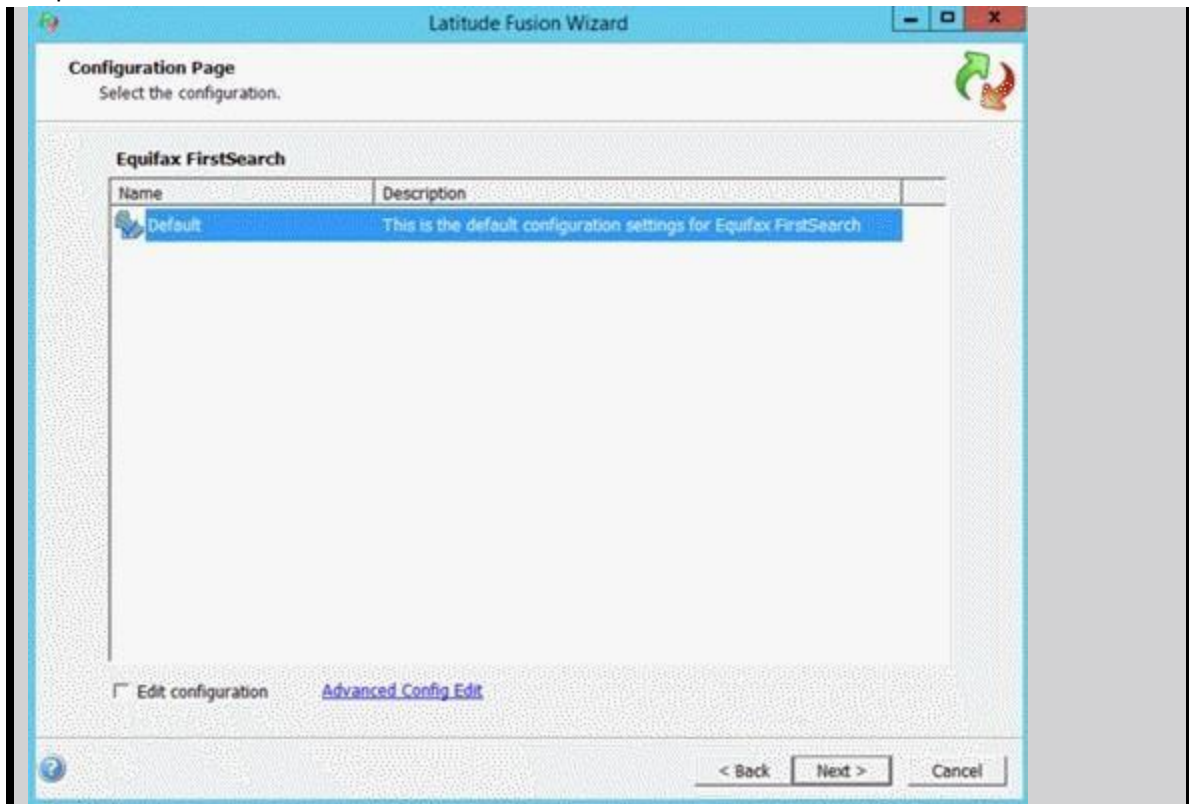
Latitude Fusion Wizard

Configuration Page
Select the configuration.

Equifax FirstSearch

| Name | Description |
|---|---|
| Default | This is the default configuration settings for Equifax FirstSearch |

Edit configuration

Advanced Config Edit

< Back

Next >

Cancel